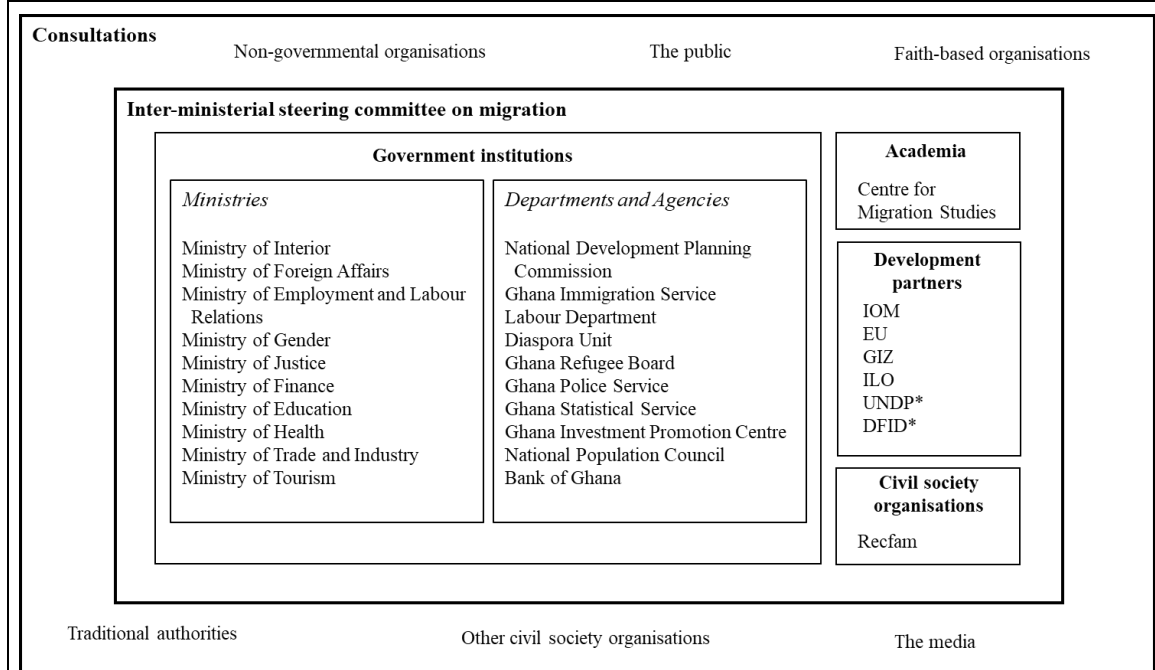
**Consultations**

Non-governmental organisations

The public

Faith-based organisations

**Inter-ministerial steering committee on migration**

**Government institutions**

*Ministries*

Ministry of Interior
Ministry of Foreign Affairs
Ministry of Employment and Labour Relations
Ministry of Gender
Ministry of Justice
Ministry of Finance
Ministry of Education
Ministry of Health
Ministry of Trade and Industry
Ministry of Tourism

*Departments and Agencies*

National Development Planning Commission
Ghana Immigration Service
Labour Department
Diaspora Unit
Ghana Refugee Board
Ghana Police Service
Ghana Statistical Service
Ghana Investment Promotion Centre
National Population Council
Bank of Ghana

**Academia**

Centre for Migration Studies

**Development partners**

IOM
EU
GIZ
ILO
UNDP*
DFID*

**Civil society organisations**

Recfam

Traditional authorities

Other civil society organisations

The media